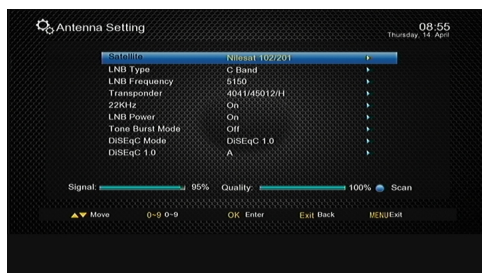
Antenna Setting

08:55
Thursday, 14 April

| | |
|---|---|
| Satellite | Nilesat 102/201 |
| LNB Type | C Band |
| LNB Frequency | 5150 |
| Transponder | 4041/45012/H |
| 22KHz | On |
| LNB Power | On |
| Tone Burst Mode | Off |
| DiSEqC Mode | DiSEqC 1.0 |
| DiSEqC 1.0 | A |

Signal: 95% Quality: 100% Scan

Move 0~9 0~9 OK Enter Exit Back MENU Exit